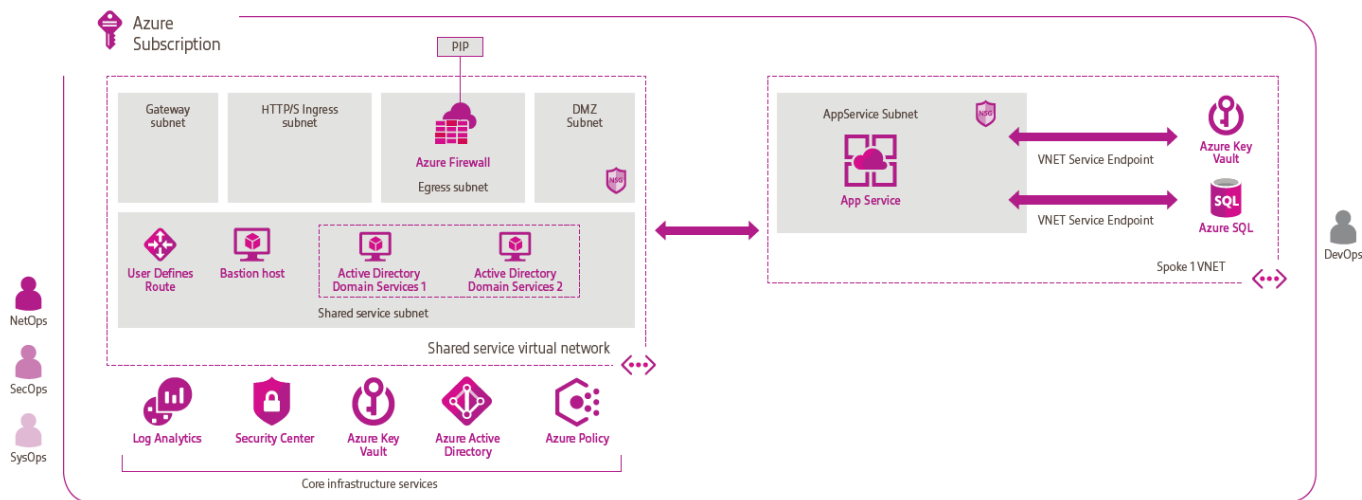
Azure Subscription

PIP

Gateway subnet

HTTP/S Ingress subnet

Azure Firewall
Egress subnet

DMZ Subnet

NSG

User Defines Route

Bastion host

Active Directory Domain Services 1

Active Directory Domain Services 2

Shared service subnet

Shared service virtual network

AppService Subnet

NSG

App Service

VNET Service Endpoint

VNET Service Endpoint

Azure Key Vault

SQL
Azure SQL

Spoke 1 VNET

DevOps

NetOps

SecOps

SysOps

Log Analytics

Security Center

Azure Key Vault

Azure Active Directory

Azure Policy

Core infrastructure services